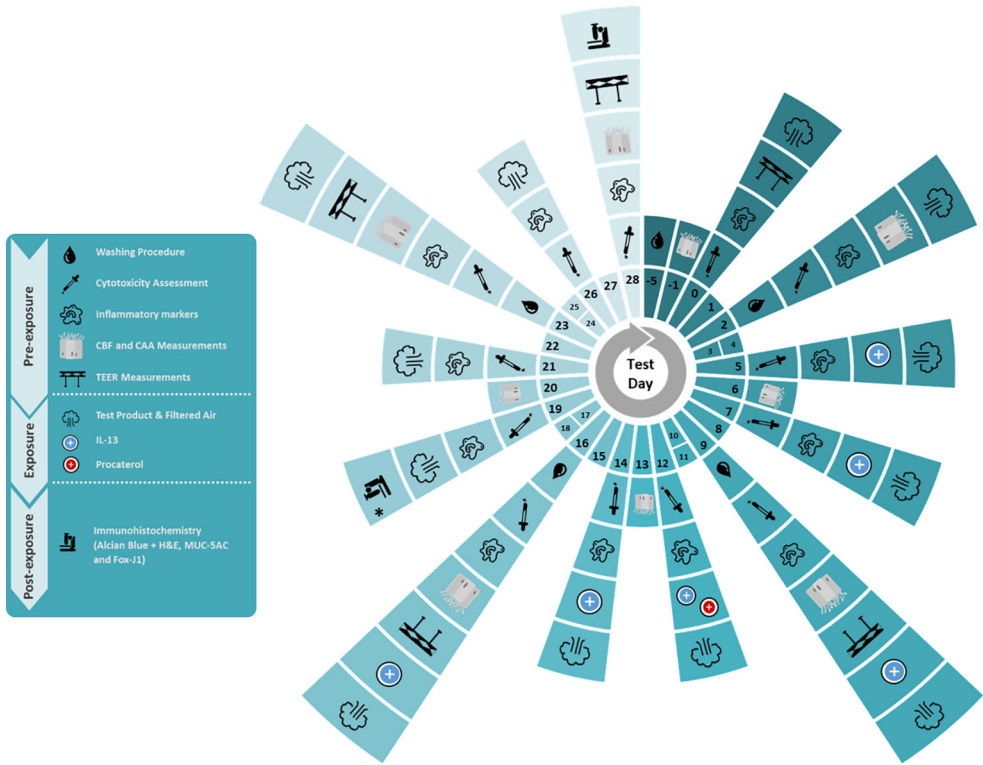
Pre-exposure
Washing Procedure
Cytotoxicity Assessment
Inflammatory markers
CBF and CAA Measurements
TEER Measurements
Exposure
Test Product & Filtered Air
IL-13
Procaterol
Post-exposure
Immunohistochemistry (Alcian Blue + H&E, MUC-5AC and Fox-J1)

Test Day

-5
-1
0
1
2
3
4
5
6
7
8
9
10
11
12
13
14
15
16
17
18
19
20
21
22
23
24
25
26
27
28

*